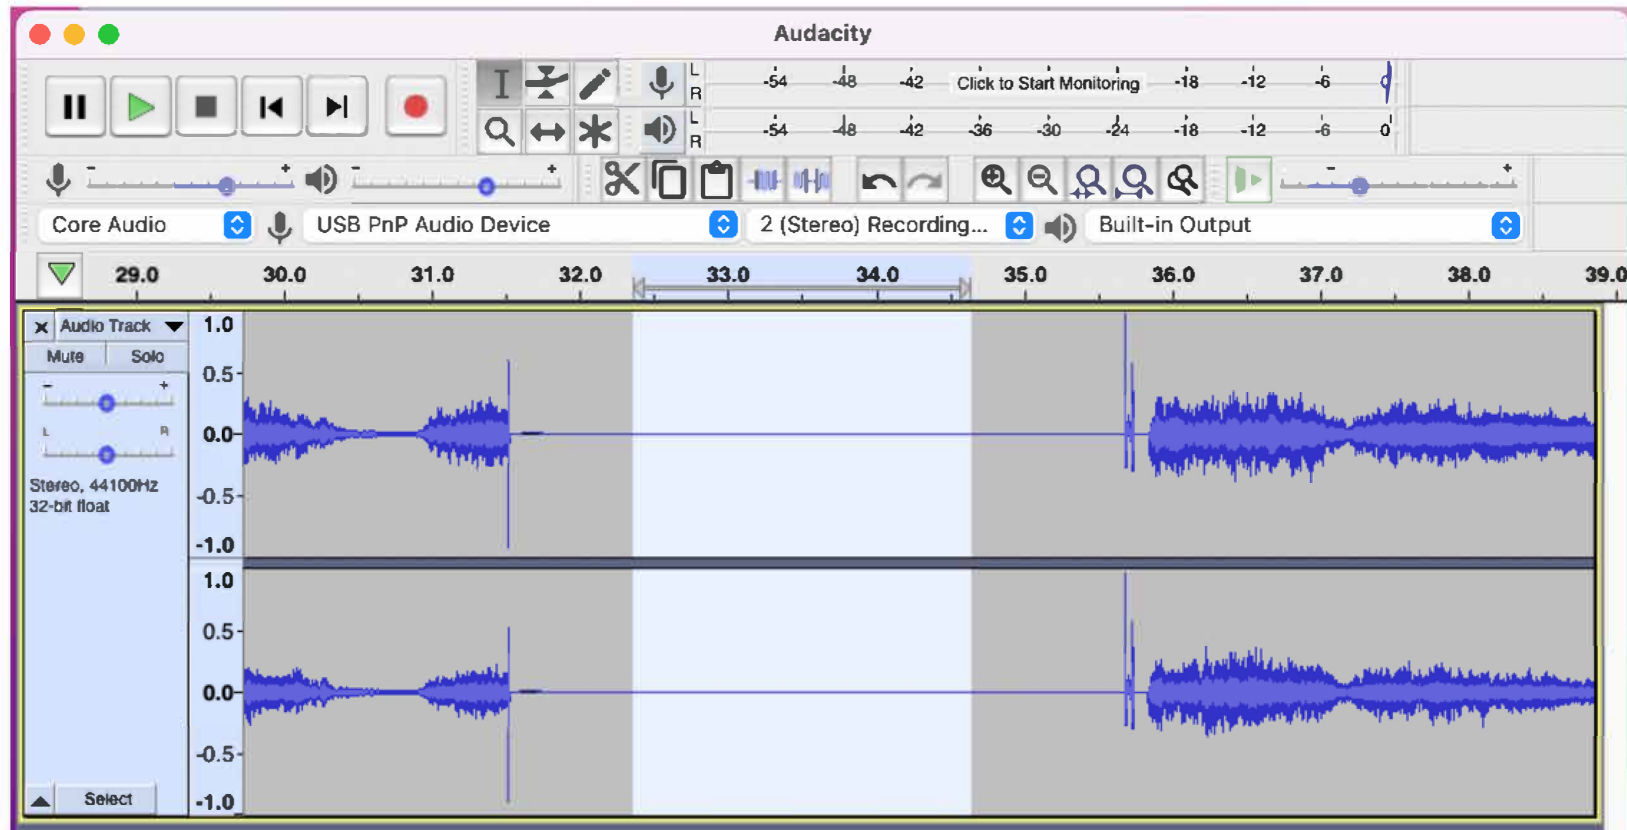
Audacity

L
R
-54 -48 -42 Click to Start Monitoring -18 -12 -6
L
R
-54 -48 -42 -36 -30 -24 -18 -12 -6 0

Core Audio
USB PnP Audio Device
2 (Stereo) Recording...
Built-in Output

29.0 30.0 31.0 32.0 33.0 34.0 35.0 36.0 37.0 38.0 39.0

X Audio Track
Mute Solo
L R
Stereo, 44100Hz
32-bit float
Select

1.0
0.5
0.0
-0.5
-1.0
1.0
0.5
0.0
-0.5
-1.0